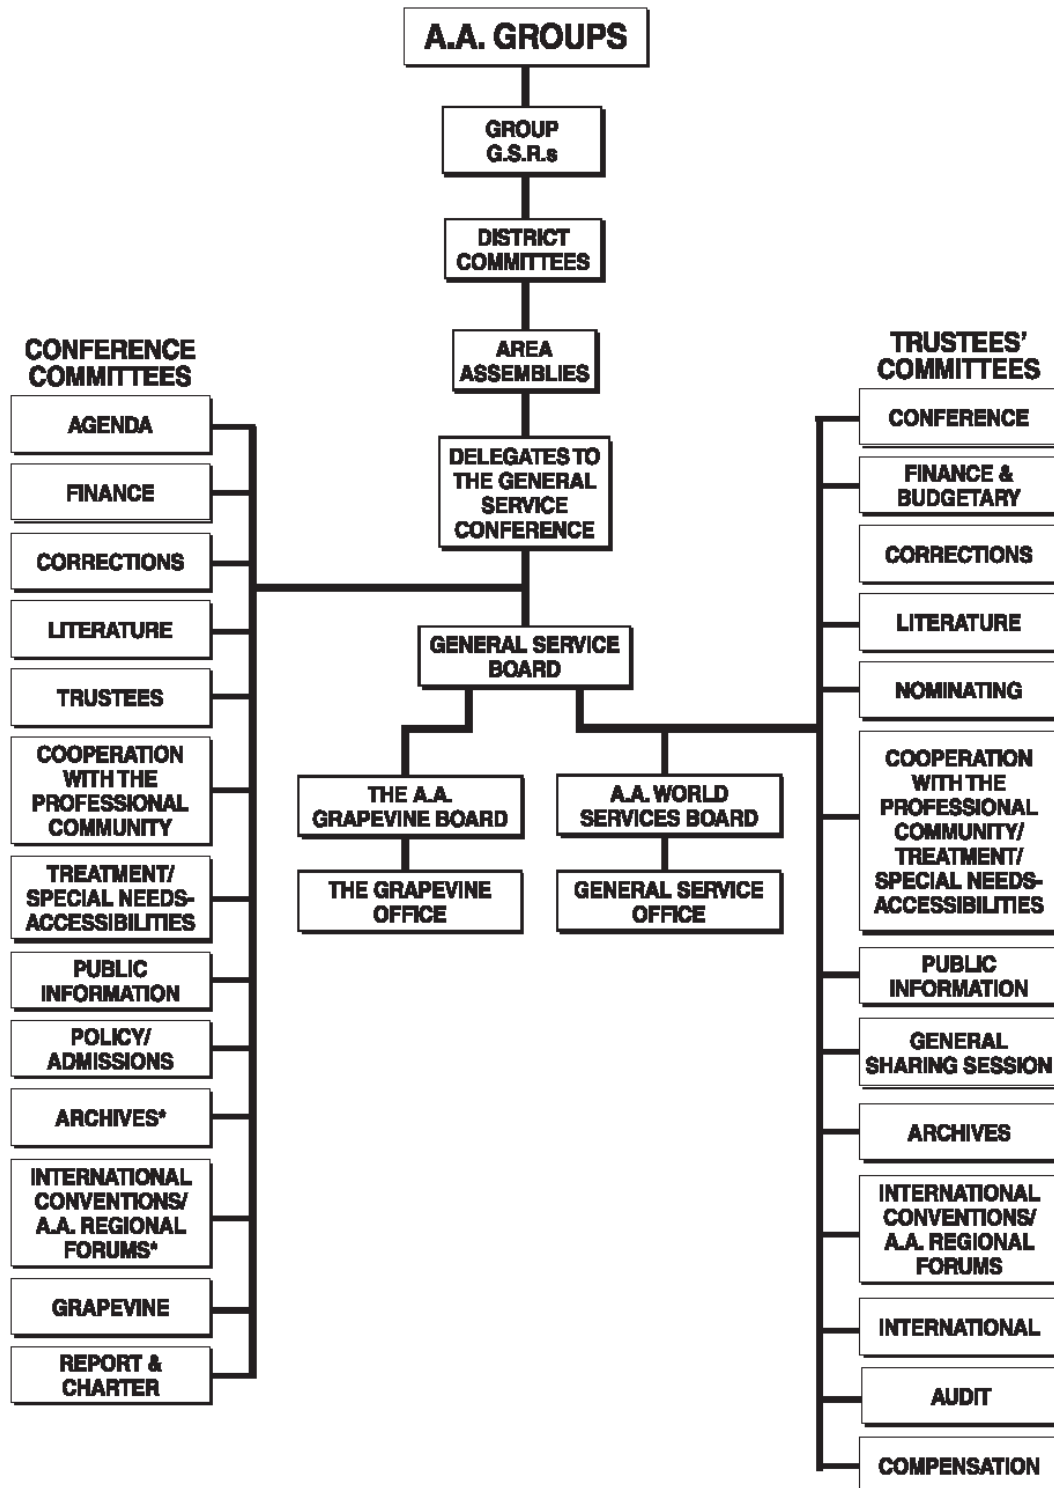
A.A. GROUPS

GROUP G.S.R.s

DISTRICT COMMITTEES

AREA ASSEMBLIES

DELEGATES TO THE GENERAL SERVICE CONFERENCE

GENERAL SERVICE BOARD

THE A.A. GRAPEVINE BOARD

THE GRAPEVINE OFFICE

A.A. WORLD SERVICES BOARD

GENERAL SERVICE OFFICE

CONFERENCE COMMITTEES

AGENDA

FINANCE

CORRECTIONS

LITERATURE

TRUSTEES

COOPERATION WITH THE PROFESSIONAL COMMUNITY

TREATMENT/ SPECIAL NEEDS-ACCESSIBILITIES

PUBLIC INFORMATION

POLICY/ ADMISSIONS

ARCHIVES*

INTERNATIONAL CONVENTIONS/ A.A. REGIONAL FORUMS*

GRAPEVINE

REPORT & CHARTER

TRUSTEES' COMMITTEES

CONFERENCE

FINANCE & BUDGETARY

CORRECTIONS

LITERATURE

NOMINATING

COOPERATION WITH THE PROFESSIONAL COMMUNITY/ TREATMENT/ SPECIAL NEEDS-ACCESSIBILITIES

PUBLIC INFORMATION

GENERAL SHARING SESSION

ARCHIVES

INTERNATIONAL CONVENTIONS/ A.A. REGIONAL FORUMS

INTERNATIONAL

AUDIT

COMPENSATION